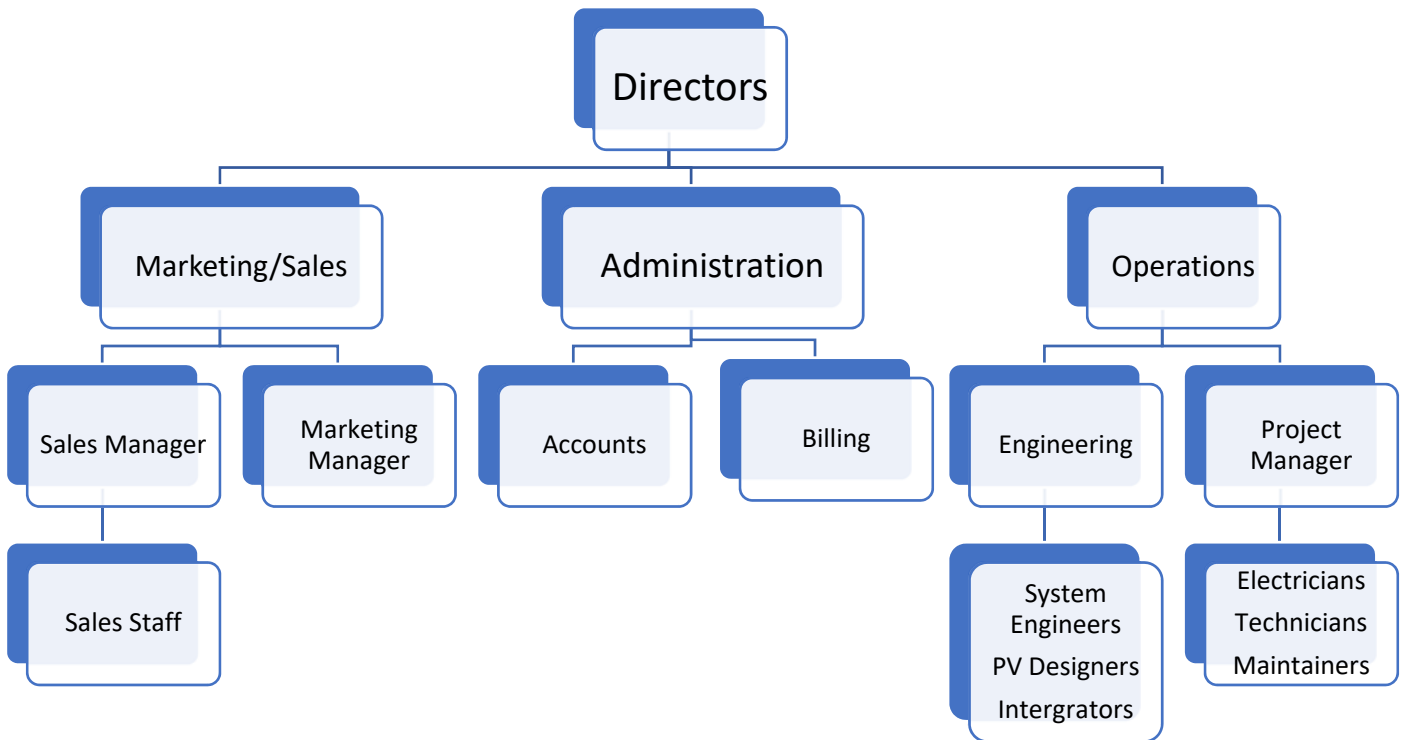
Directors

Marketing/Sales

Administration

Operations

Sales Manager

Marketing Manager

Accounts

Billing

Engineering

Project Manager

Sales Staff

System Engineers
PV Designers
Intergrators

Electricians
Technicians
Maintainers